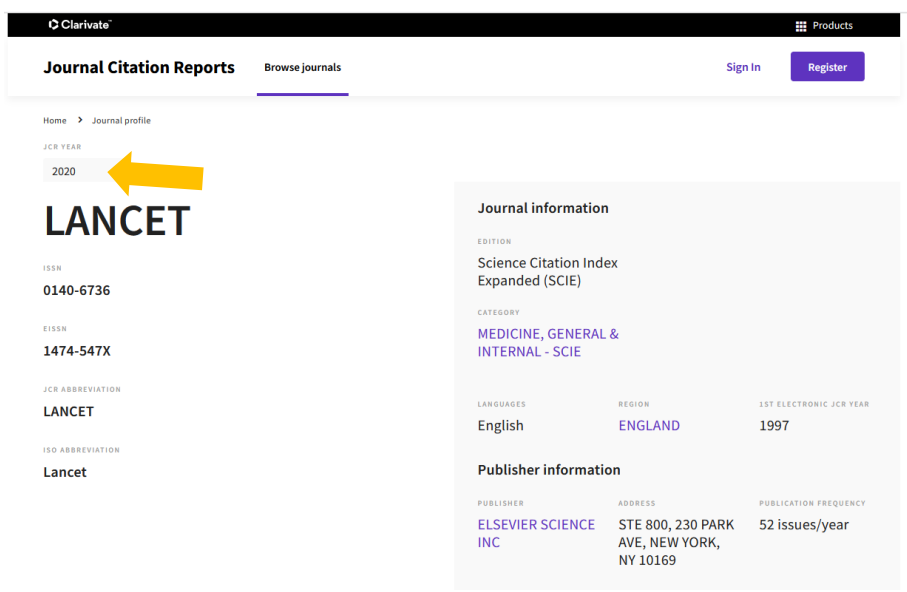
Clarivate

Products

Journal Citation Reports

Browse journals

Sign In

Register

Home > Journal profile

JCR YEAR

2020

LANCET

ISSN

0140-6736

EISSN

1474-547X

JCR ABBREVIATION

LANCET

ISO ABBREVIATION

Lancet

Journal information

EDITION

Science Citation Index Expanded (SCIE)

CATEGORY

MEDICINE, GENERAL & INTERNAL - SCIE

LANGUAGES

English

REGION

ENGLAND

1ST ELECTRONIC JCR YEAR

1997

Publisher information

PUBLISHER

ELSEVIER SCIENCE INC

ADDRESS

STE 800, 230 PARK AVE, NEW YORK, NY 10169

PUBLICATION FREQUENCY

52 issues/year